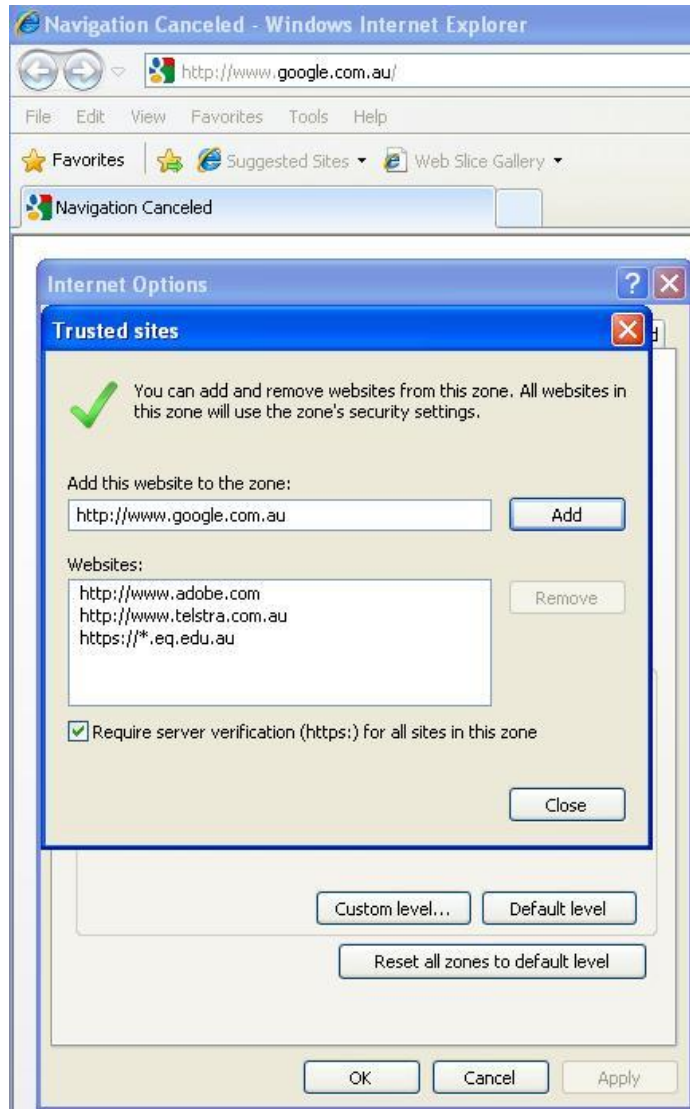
Navigation Canceled - Windows Internet Explorer

http://www.google.com.au/

File Edit View Favorites Tools Help

Favorites Suggested Sites ▾ Web Slice Gallery ▾

Navigation Canceled

Internet Options

Trusted sites

You can add and remove websites from this zone. All websites in this zone will use the zone's security settings.

Add this website to the zone:

http://www.google.com.au

Add

Websites:

http://www.adobe.com
http://www.telstra.com.au
https://*.eq.edu.au

Remove

Require server verification (https:) for all sites in this zone

Close

Custom level... Default level

Reset all zones to default level

OK Cancel Apply